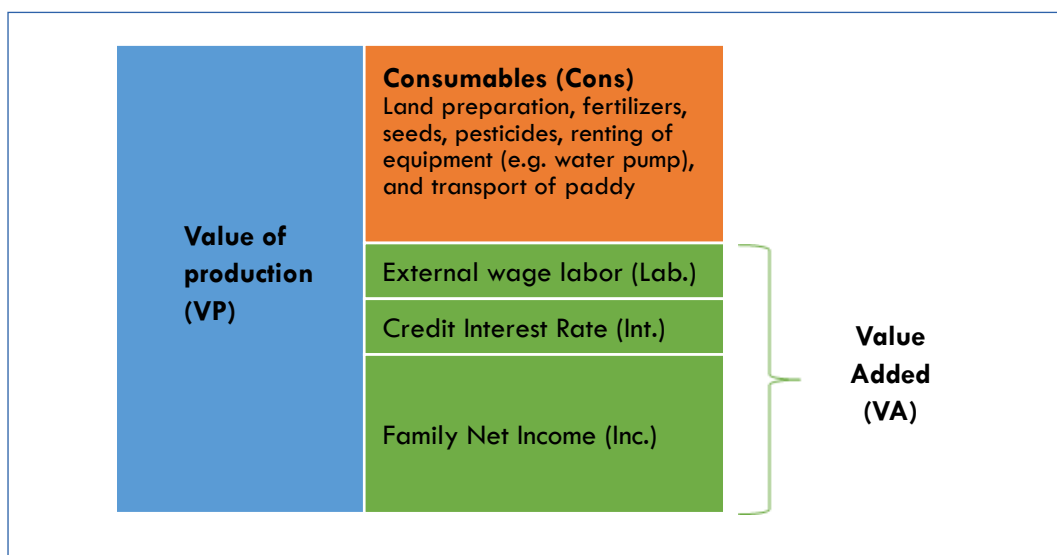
Value of production (VP)

Consumables (Cons)
Land preparation, fertilizers, seeds, pesticides, renting of equipment (e.g. water pump), and transport of paddy

External wage labor (Lab.)

Credit Interest Rate (Int.)

Family Net Income (Inc.)

Value Added (VA)